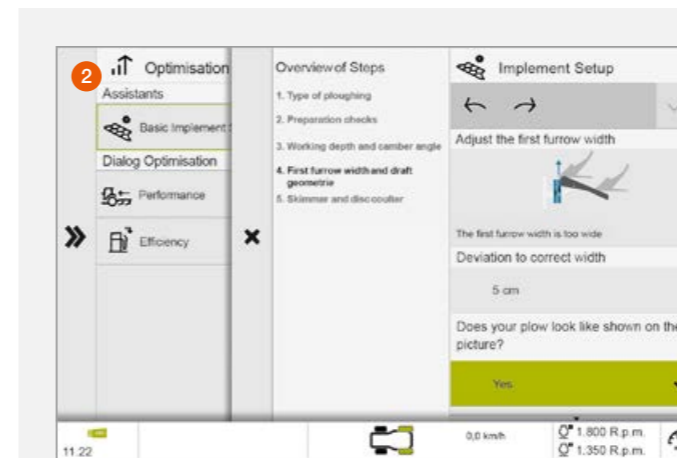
2

Optimisation

Assistants

Basic Implement

Dialog Optimisation

Performance

Efficiency

Overview of Steps

1. Type of ploughing

2. Preparation checks

3. Working depth and camber angle

4. First furrow width and draft geometrie

5. Skimmer and disc coulter

Implement Setup

Adjust the first furrow width

The first furrow width is too wide

Deviation to correct width

5 cm

Does your plow look like shown on the picture?

Yes

11:22

0,0 km/h

1.800 R.p.m.

1.350 R.p.m.